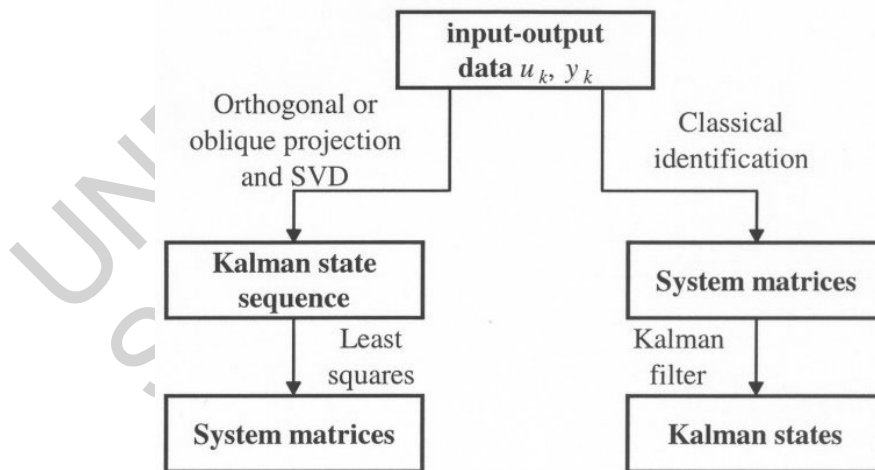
**input-output data** $u_k$, $y_k$

Orthogonal or oblique projection and SVD

Classical identification

**Kalman state sequence**

**System matrices**

Least squares

Kalman filter

**System matrices**

**Kalman states**